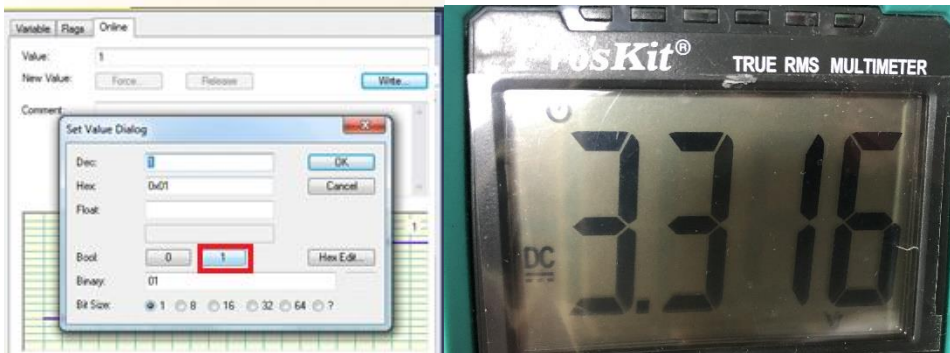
Variable Flags Online

Value: 1

New Value: Force... Release Write...

Comment:

Set Value Dialog

Dec: 1

Hex: 0x01

Float:

Bool: 0 1

Binary: 01

Bit Size: 1 8 16 32 64 ?

OK

Cancel

Hex Edit...

1

rosKit®

TRUE RMS MULTIMETER

DC

3.316

V